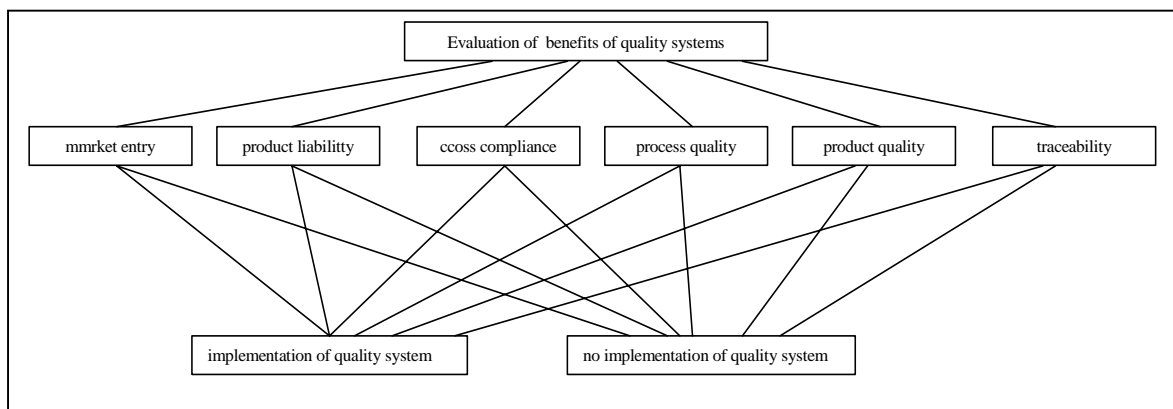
Evaluation of benefits of quality systems

mmrket entry

product liabilitty

ccoss compliance

process quality

product quality

traceability

implementation of quality system

no implementation of quality system